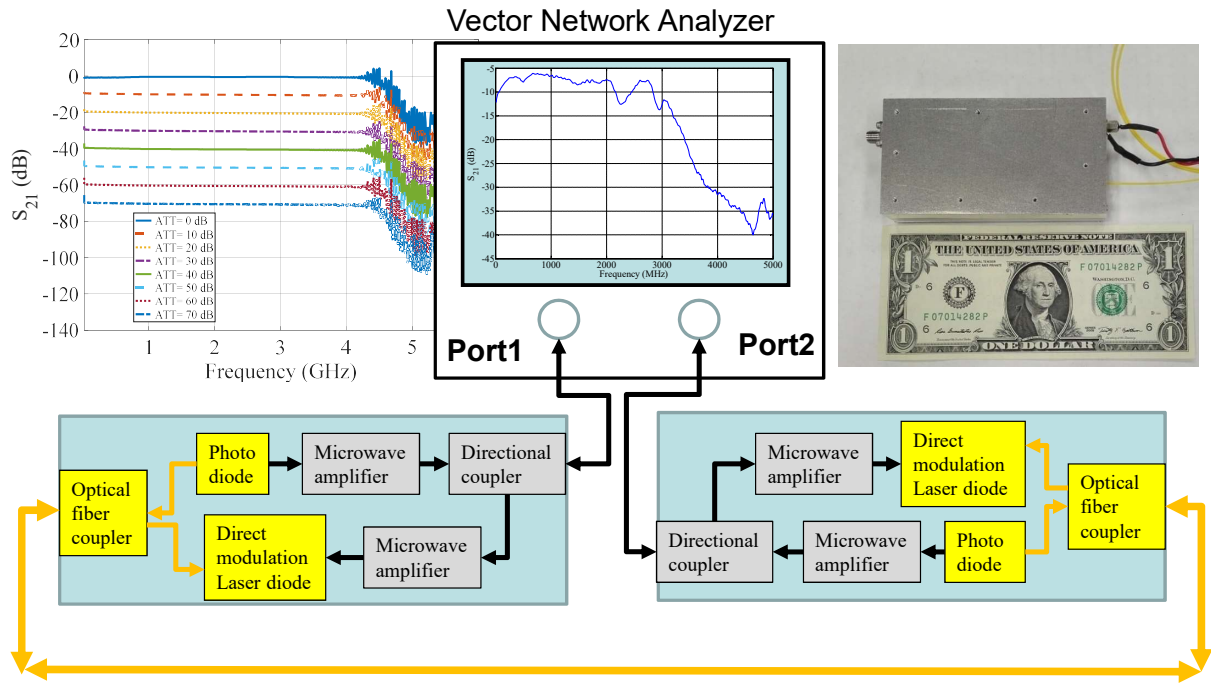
Vector Network Analyzer

20
0
-20
-40
-60
-80
-100
-120
-140
$S_{21}$ (dB)
1 2 3 4 5
Frequency (GHz)
ATT= 0 dB
ATT= 10 dB
ATT= 20 dB
ATT= 30 dB
ATT= 40 dB
ATT= 50 dB
ATT= 60 dB
ATT= 70 dB

-5
-10
-15
-20
-25
-30
-35
-40
-45
$S_{21}$ (dB)
0 1000 2000 3000 4000 5000
Frequency (MHz)

Port1
Port2

THE UNITED STATES OF AMERICA
FEDERAL RESERVE NOTE
F 07014282 P
F 07014282 P
F
6
1
ONE DOLLAR

Photo diode
Microwave amplifier
Directional coupler
Optical fiber coupler
Direct modulation Laser diode
Microwave amplifier

Microwave amplifier
Direct modulation Laser diode
Optical fiber coupler
Directional coupler
Microwave amplifier
Photo diode